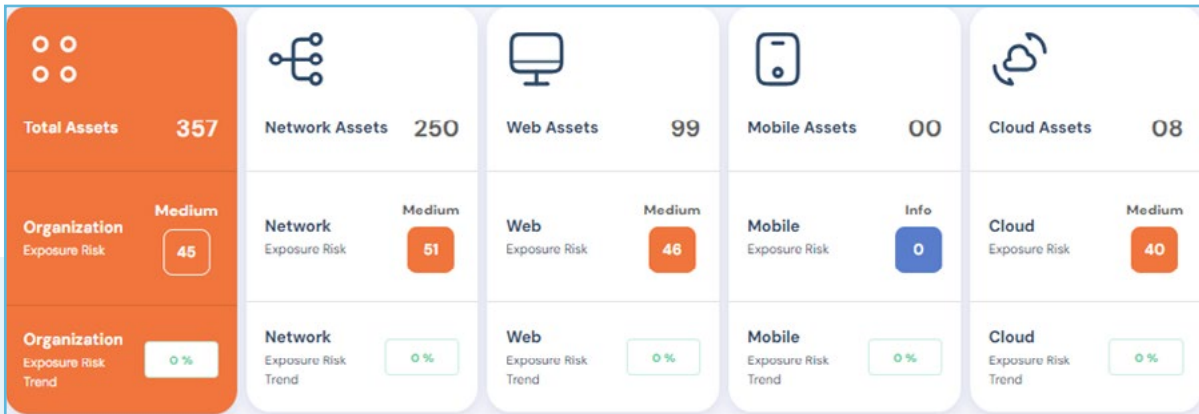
Total Assets 357

Organization Exposure Risk
Medium
45

Organization Exposure Risk Trend
0 %

Network Assets 250

Network Exposure Risk
Medium
51

Network Exposure Risk Trend
0 %

Web Assets 99

Web Exposure Risk
Medium
46

Web Exposure Risk Trend
0 %

Mobile Assets 00

Mobile Exposure Risk
Info
0

Mobile Exposure Risk Trend
0 %

Cloud Assets 08

Cloud Exposure Risk
Medium
40

Cloud Exposure Risk Trend
0 %